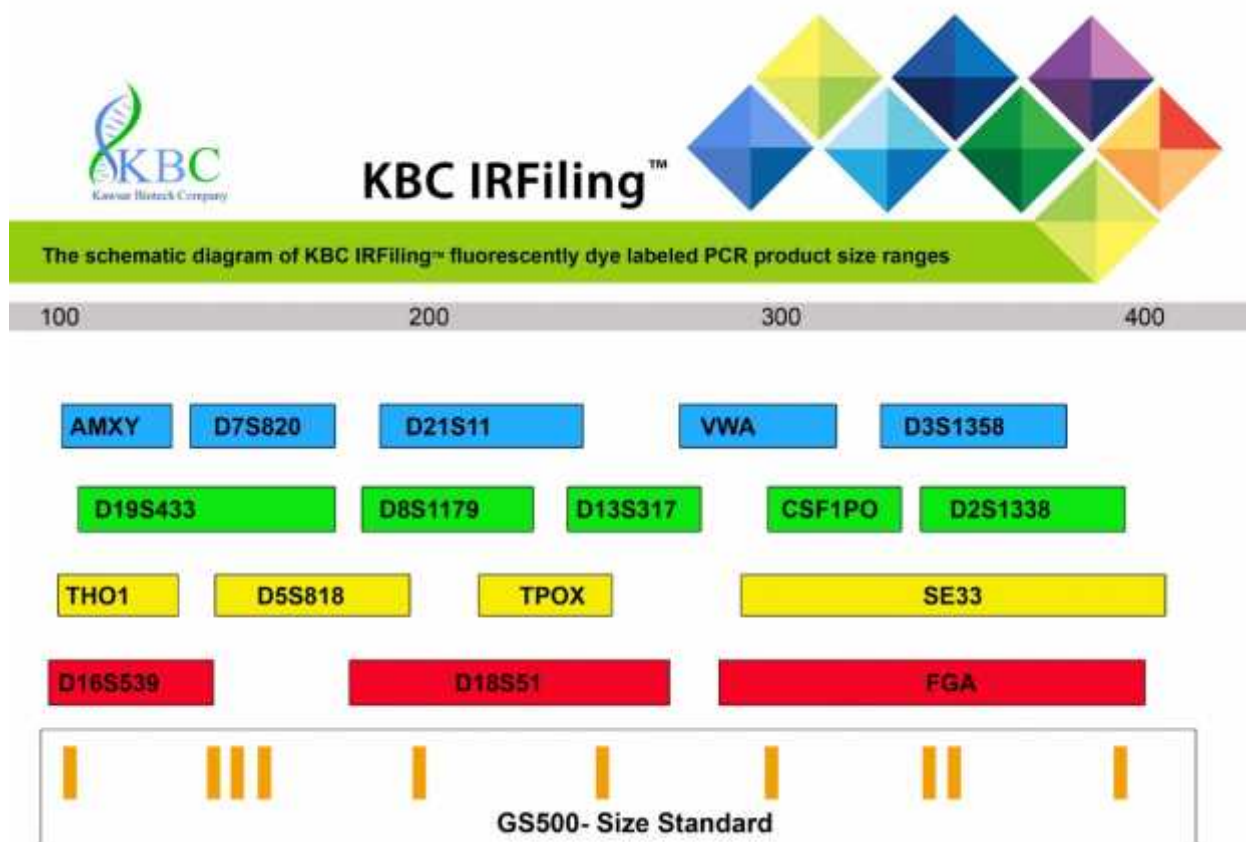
KBC
Kawsar Biotech Company

KBC IRFiling™

The schematic diagram of KBC IRFiling™ fluorescently dye labeled PCR product size ranges

100 200 300 400

AMXY D7S820 D21S11 VWA D3S1358

D19S433 D8S1179 D13S317 CSF1PO D2S1338

THO1 D5S818 TPOX SE33

D16S539 D18S51 FGA

GS500- Size Standard